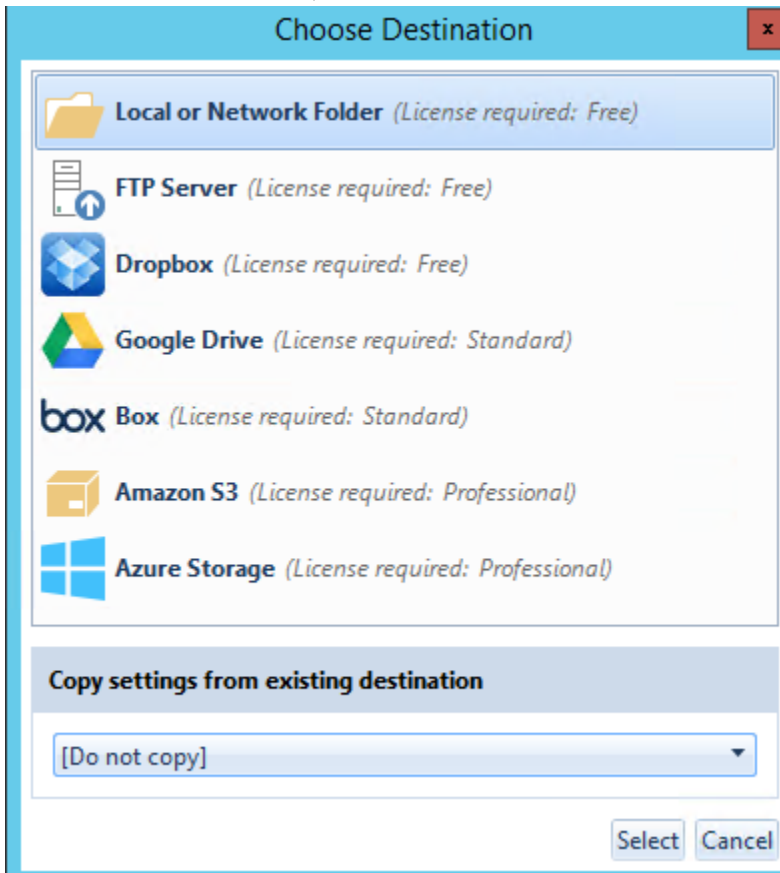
Choose Destination

x

Local or Network Folder (License required: Free)

FTP Server (License required: Free)

Dropbox (License required: Free)

Google Drive (License required: Standard)

box Box (License required: Standard)

Amazon S3 (License required: Professional)

Azure Storage (License required: Professional)

Copy settings from existing destination

[Do not copy]

Select Cancel